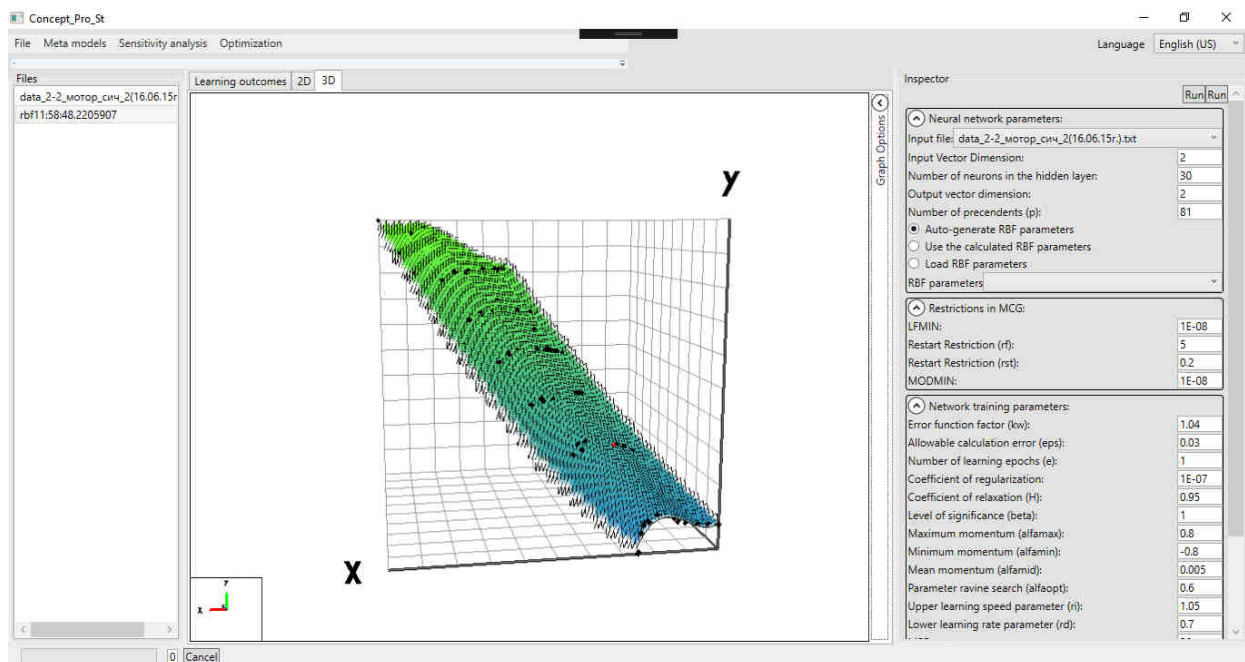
Concept_Pro_St

File Meta models Sensitivity analysis Optimization

Language English (US)

Files
data_2-2_мотор_сич_2(16.06.15г
rbf11:58:48.2205907

Learning outcomes 2D 3D

Graph Options

y

x

y
x

Inspector

Run Run

Neural network parameters:
Input file: data_2-2_мотор_сич_2(16.06.15г.).txt
Input Vector Dimension: 2
Number of neurons in the hidden layer: 30
Output vector dimension: 2
Number of precendents (p): 81
Auto-generate RBF parameters
Use the calculated RBF parameters
Load RBF parameters
RBF parameters

Restrictions in MCG:
LFMIN: 1E-08
Restart Restriction (rf): 5
Restart Restriction (rst): 0.2
MODMIN: 1E-08

Network training parameters:
Error function factor (kw): 1.04
Allowable calculation error (eps): 0.03
Number of learning epochs (e): 1
Coefficient of regularization: 1E-07
Coefficient of relaxation (H): 0.95
Level of significance (beta): 1
Maximum momentum (alfamax): 0.8
Minimum momentum (alfamin): -0.8
Mean momentum (alfamid): 0.005
Parameter ravine search (alfaopt): 0.6
Upper learning speed parameter (ri): 1.05
Lower learning rate parameter (rd): 0.7

0 Cancel